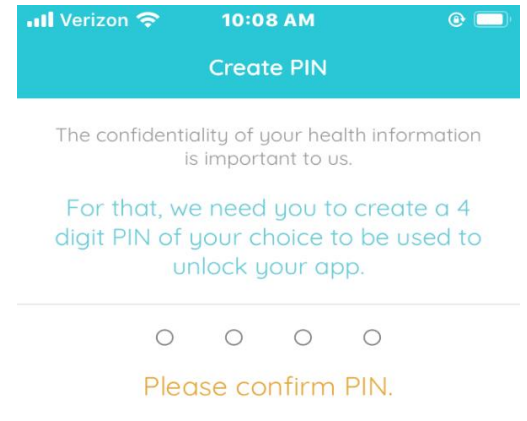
Verizon 10:08 AM

Create PIN

The confidentiality of your health information is important to us.

For that, we need you to create a 4 digit PIN of your choice to be used to unlock your app.

Please confirm PIN.